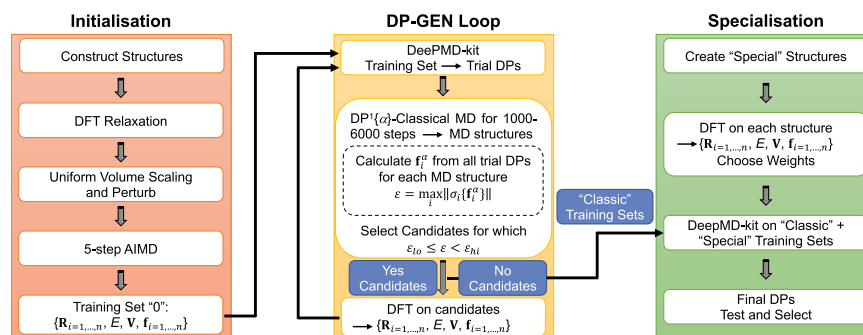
Initialisation

Construct Structures

DFT Relaxation

Uniform Volume Scaling and Perturb

5-step AIMD

Training Set "0": $\{\mathbf{R}_{i=1,\ldots,n}, E, \mathbf{V}, \mathbf{f}_{i=1,\ldots,n}\}$

DP-GEN Loop

DeePMD-kit Training Set ⟶ Trial DPs

DP$^1\{\alpha\}$-Classical MD for 1000-6000 steps ⟶ MD structures

Calculate $\mathbf{f}_i^\alpha$ from all trial DPs for each MD structure
$\varepsilon = \max_i \|\sigma_i\{\mathbf{f}_i^\alpha\}\|$

Select Candidates for which $\varepsilon_{lo} \leq \varepsilon < \varepsilon_{hi}$

Yes Candidates

No Candidates

DFT on candidates ⟶ $\{\mathbf{R}_{i=1,\ldots,n}, E, \mathbf{V}, \mathbf{f}_{i=1,\ldots,n}\}$

"Classic" Training Sets

Specialisation

Create "Special" Structures

DFT on each structure ⟶ $\{\mathbf{R}_{i=1,\ldots,n}, E, \mathbf{V}, \mathbf{f}_{i=1,\ldots,n}\}$ Choose Weights

DeepMD-kit on "Classic" + "Special" Training Sets

Final DPs Test and Select